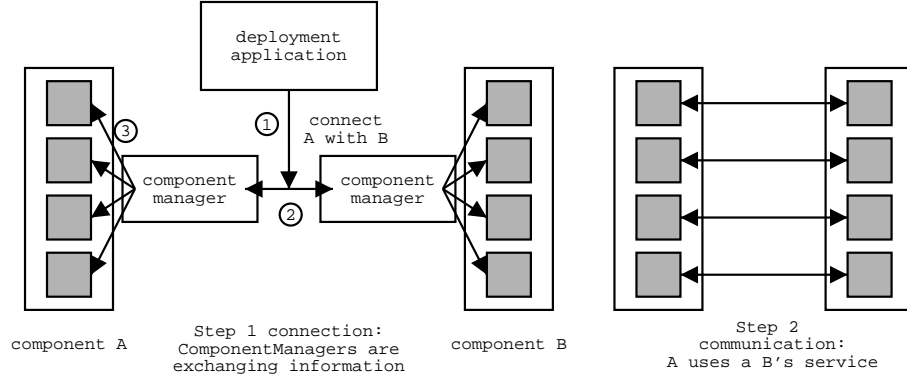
deployment application

connect A with B

1

2

3

component manager

component manager

component A

Step 1 connection: ComponentManagers are exchanging information

component B

Step 2 communication: A uses a B's service